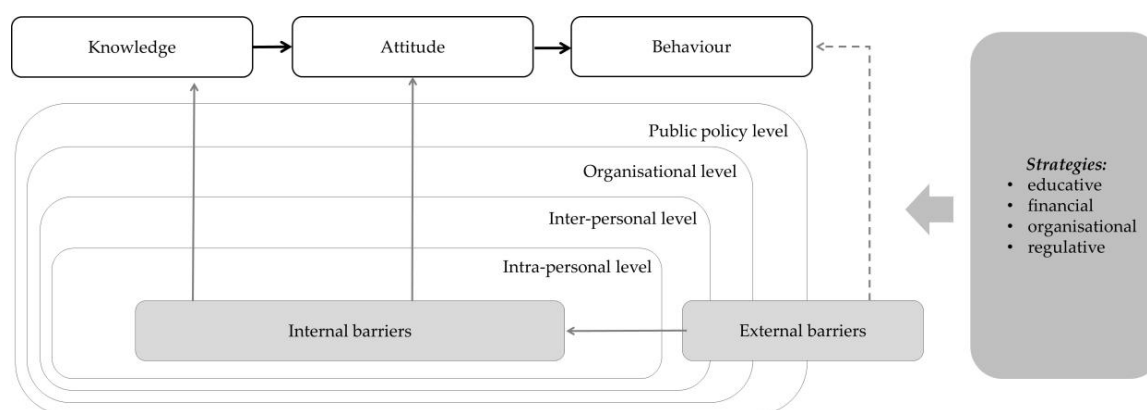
Knowledge

Attitude

Behaviour

Public policy level

Organisational level

Inter-personal level

Intra-personal level

Internal barriers

External barriers

*Strategies:*
• educative
• financial
• organisational
• regulative